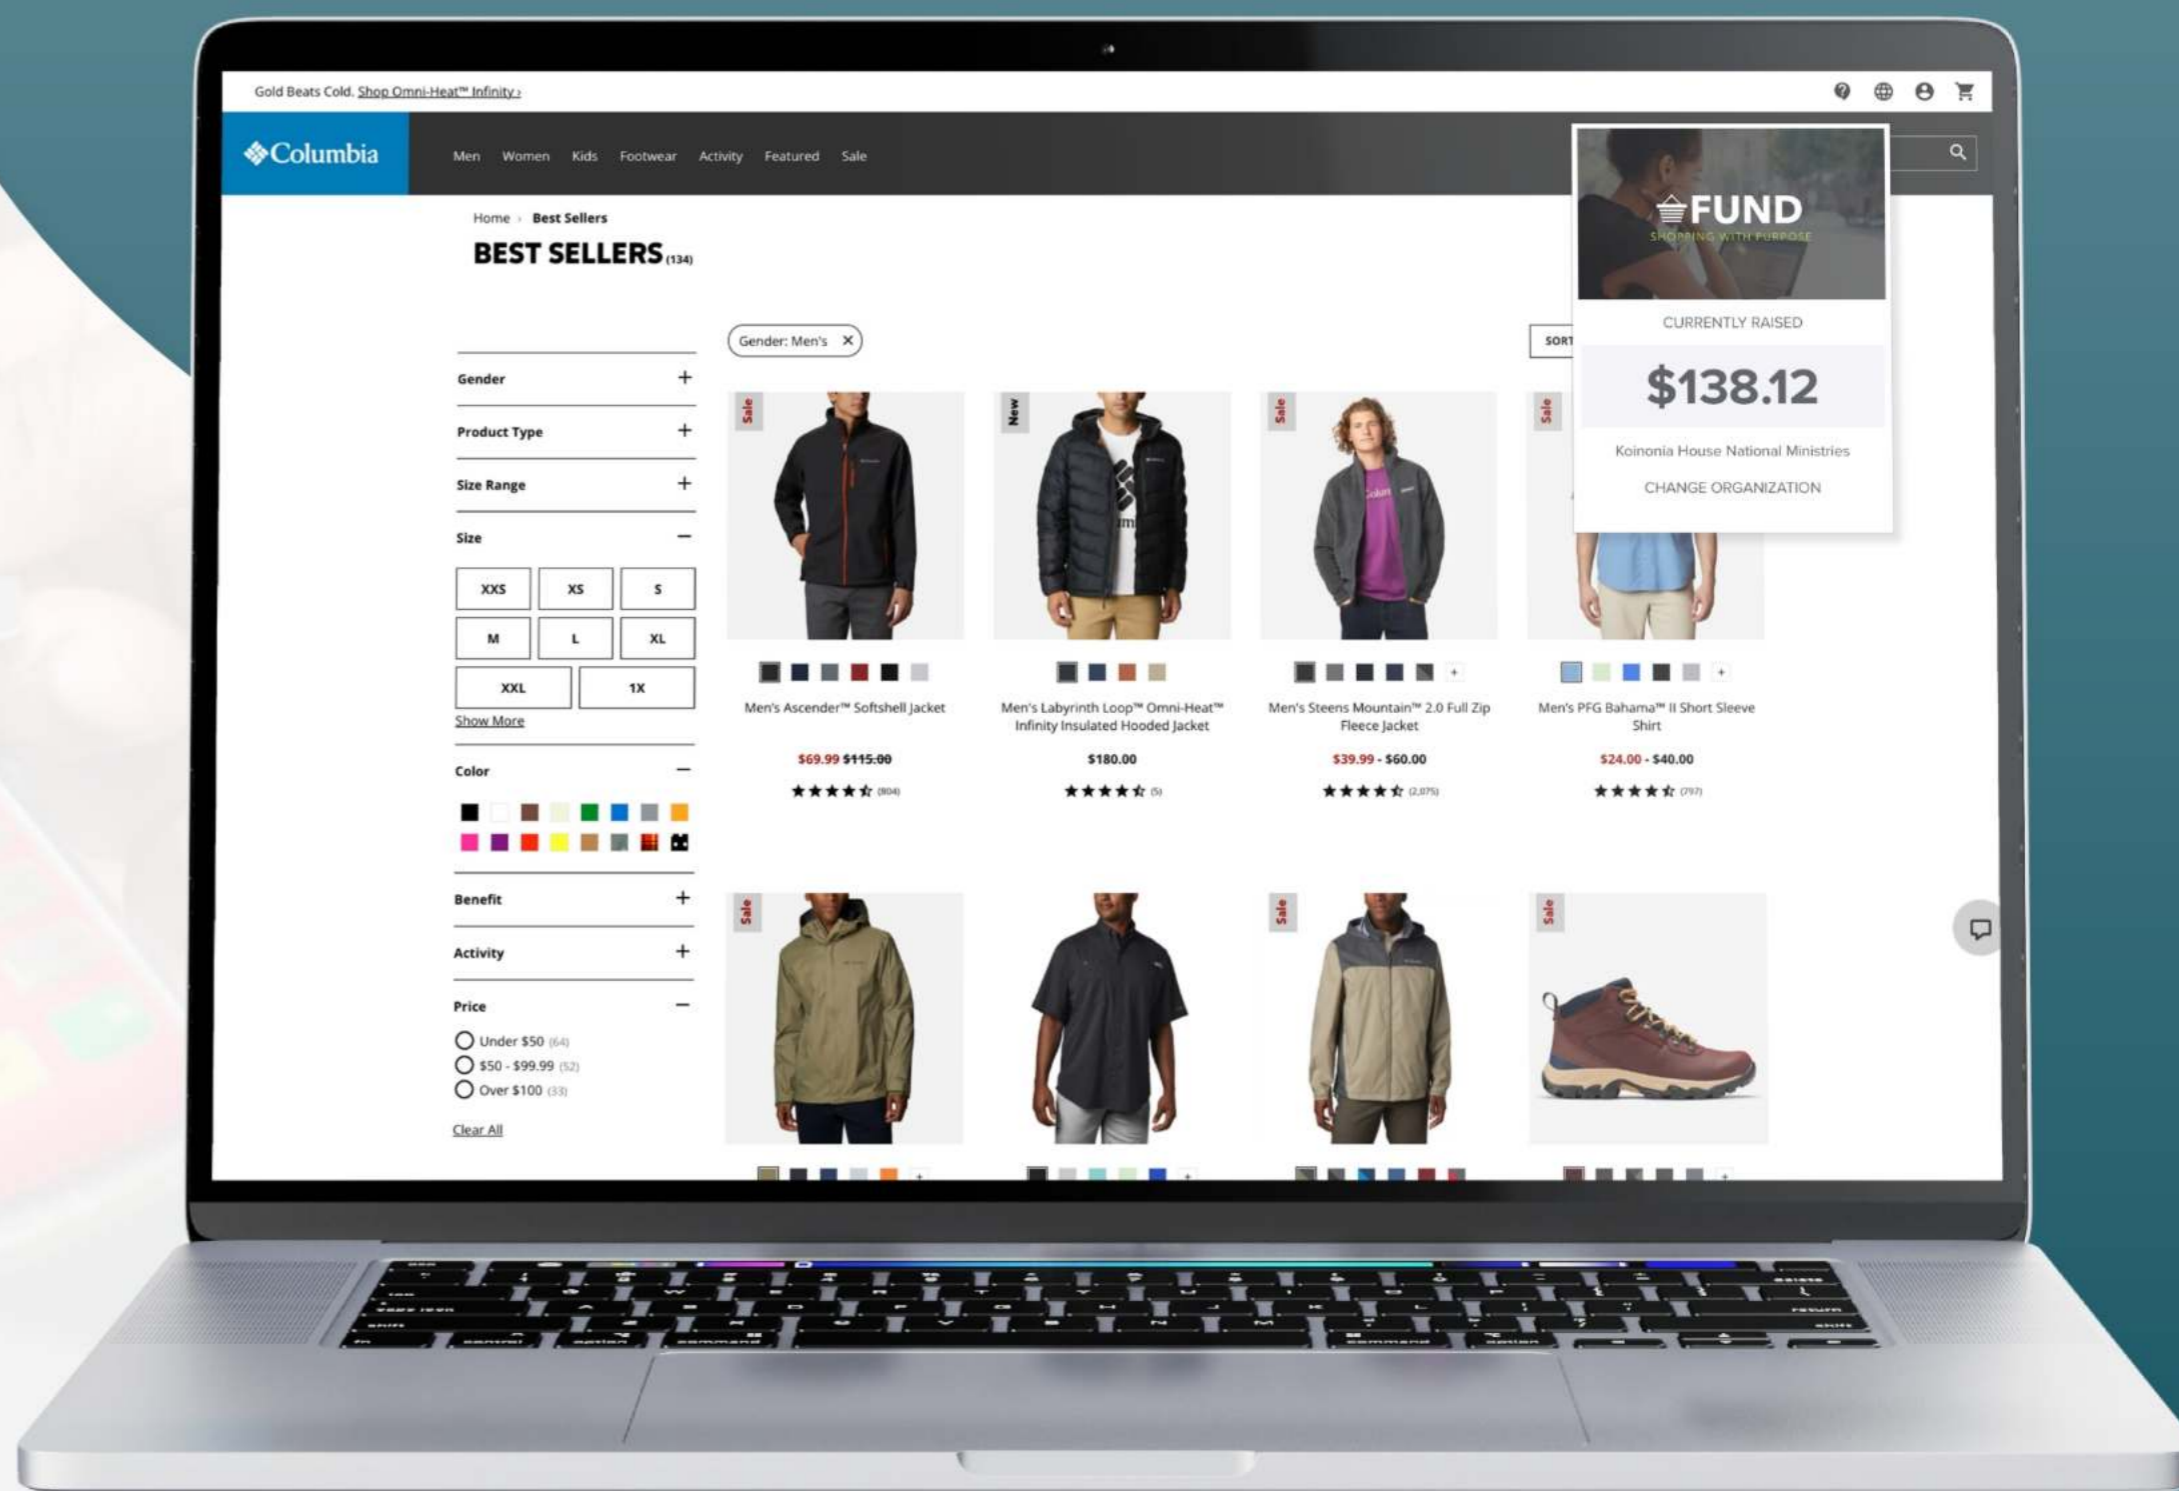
Gold Beats Cold. Shop Omni-Heat™ Infinity ›

Columbia

Men Women Kids Footwear Activity Featured Sale

Home › Best Sellers

BEST SELLERS (134)

Gender: Men's ✕

SORT

FUND
SHOPPING WITH PURPOSE

CURRENTLY RAISED

$138.12

Koinonia House National Ministries

CHANGE ORGANIZATION

Gender +

Product Type +

Size Range +

Size −

| XXS | XS | S |
|---|---|---|
| M | L | XL |
| XXL | 1X | |

Show More

Color −

Benefit +

Activity +

Price −

Under $50 (64)
$50 - $99.99 (52)
Over $100 (33)

Clear All

Sale
Men's Ascender™ Softshell Jacket
$69.99 $115.00
(804)

New
Men's Labyrinth Loop™ Omni-Heat™ Infinity Insulated Hooded Jacket
$180.00
(5)

Sale
Men's Steens Mountain™ 2.0 Full Zip Fleece Jacket
$39.99 - $60.00
(2,075)

Sale
Men's PFG Bahama™ II Short Sleeve Shirt
$24.00 - $40.00
(797)

Sale

Sale

Sale